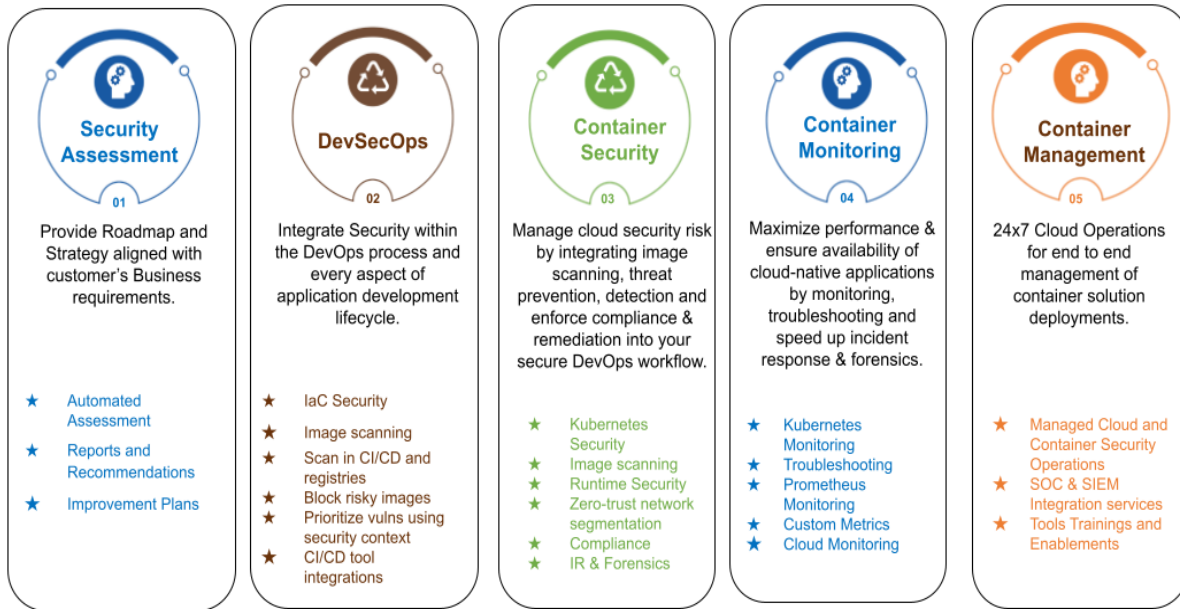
Security Assessment

01

Provide Roadmap and Strategy aligned with customer's Business requirements.

★ Automated Assessment
★ Reports and Recommendations
★ Improvement Plans

DevSecOps

02

Integrate Security within the DevOps process and every aspect of application development lifecycle.

★ IaC Security
★ Image scanning
★ Scan in CI/CD and registries
★ Block risky images
★ Prioritize vulns using security context
★ CI/CD tool integrations

Container Security

03

Manage cloud security risk by integrating image scanning, threat prevention, detection and enforce compliance & remediation into your secure DevOps workflow.

★ Kubernetes Security
★ Image scanning
★ Runtime Security
★ Zero-trust network segmentation
★ Compliance
★ IR & Forensics

Container Monitoring

04

Maximize performance & ensure availability of cloud-native applications by monitoring, troubleshooting and speed up incident response & forensics.

★ Kubernetes Monitoring
★ Troubleshooting
★ Prometheus Monitoring
★ Custom Metrics
★ Cloud Monitoring

Container Management

05

24x7 Cloud Operations for end to end management of container solution deployments.

★ Managed Cloud and Container Security Operations
★ SOC & SIEM Integration services
★ Tools Trainings and Enablements